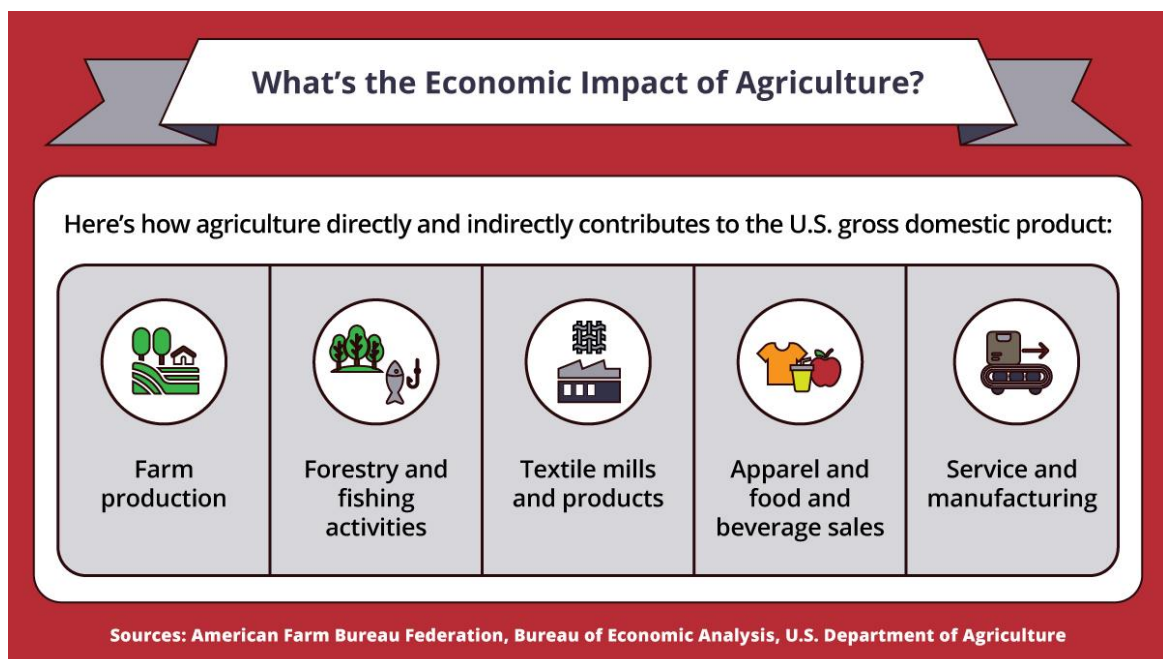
What’s the Economic Impact of Agriculture?

Here’s how agriculture directly and indirectly contributes to the U.S. gross domestic product:

Farm production

Forestry and fishing activities

Textile mills and products

Apparel and food and beverage sales

Service and manufacturing

Sources: American Farm Bureau Federation, Bureau of Economic Analysis, U.S. Department of Agriculture